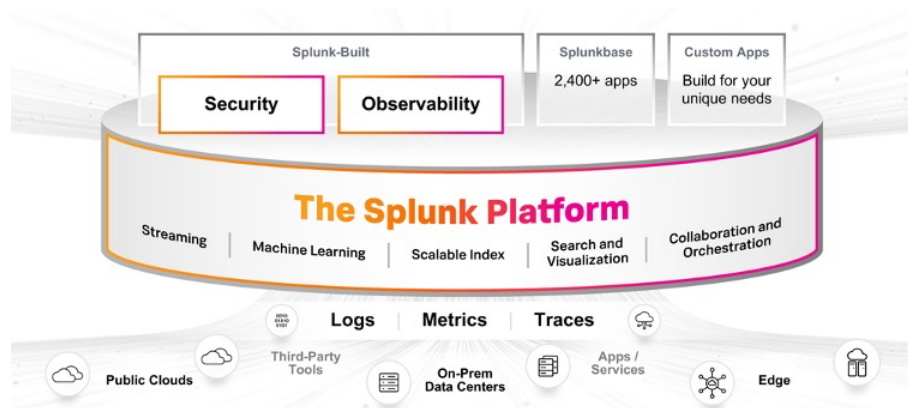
Splunk-Built

Security

Observability

Splunkbase

2,400+ apps

Custom Apps

Build for your unique needs

The Splunk Platform

Streaming | Machine Learning | Scalable Index | Search and Visualization | Collaboration and Orchestration

Logs | Metrics | Traces

Public Clouds

Third-Party Tools

On-Prem Data Centers

Apps / Services

Edge